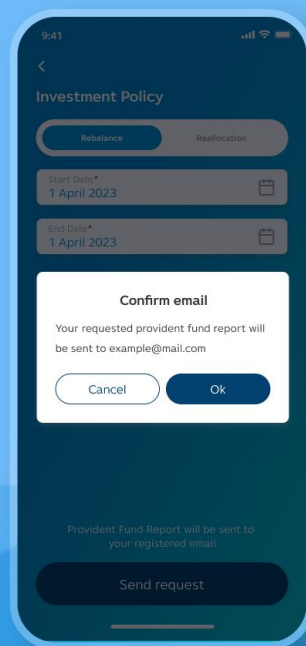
9:41

<

Investment Policy

Rebalance

Reallocation

Start Date*
1 April 2023

End Date*
1 April 2023

Confirm email

Your requested provident fund report will be sent to example@mail.com

Cancel

Ok

Provident Fund Report will be sent to your registered email

Send request